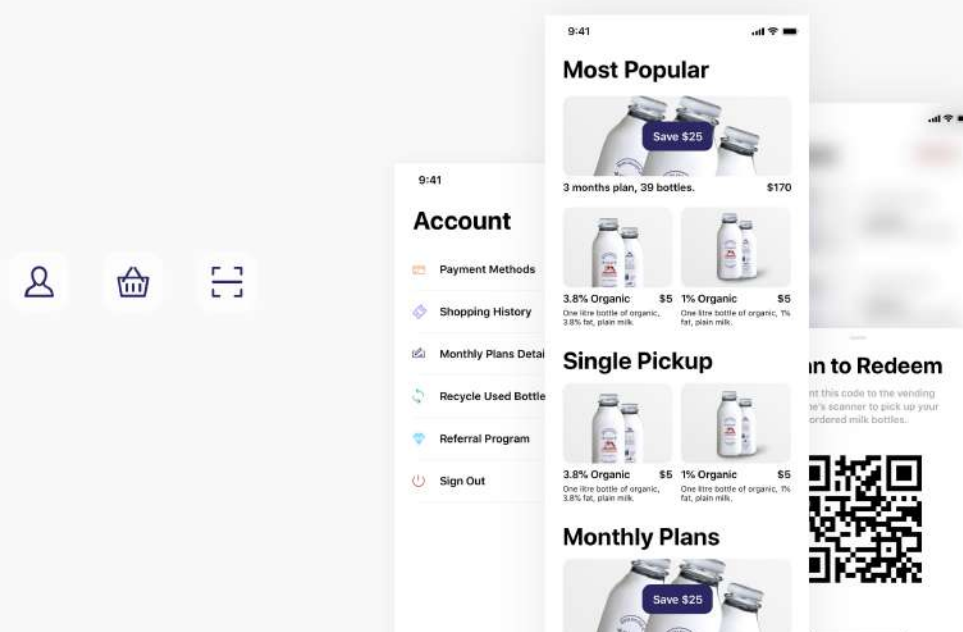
9:41

Account

Payment Methods

Shopping History

Monthly Plans Detai

Recycle Used Bottle

Referral Program

Sign Out

9:41

Most Popular

Save $25

3 months plan, 39 bottles. $170

3.8% Organic $5

One litre bottle of organic, 3.8% fat, plain milk.

1% Organic $5

One litre bottle of organic, 1% fat, plain milk.

Single Pickup

3.8% Organic $5

One litre bottle of organic, 3.8% fat, plain milk.

1% Organic $5

One litre bottle of organic, 1% fat, plain milk.

Monthly Plans

Save $25

n to Redeem

nt this code to the vending e's scanner to pick up your ordered milk bottles.